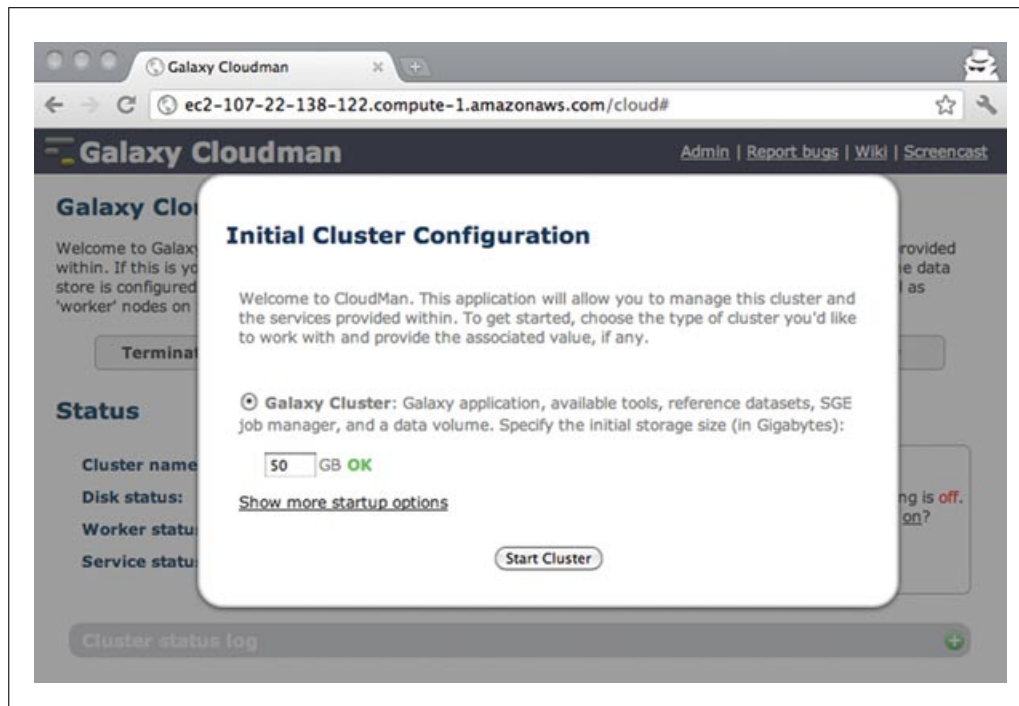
Galaxy Cloudman ×

ec2-107-22-138-122.compute-1.amazonaws.com/cloud#

Galaxy Cloudman

Admin | Report bugs | Wiki | Screencast

Galaxy Clo

Welcome to Galax within. If this is yo store is configured 'worker' nodes on

rovided e data l as

Terminat

Status

Cluster name
Disk status:
Worker statu
Service statu

ng is off. on?

Cluster status log

Initial Cluster Configuration

Welcome to CloudMan. This application will allow you to manage this cluster and the services provided within. To get started, choose the type of cluster you'd like to work with and provide the associated value, if any.

Galaxy Cluster: Galaxy application, available tools, reference datasets, SGE job manager, and a data volume. Specify the initial storage size (in Gigabytes):

50 GB OK

Show more startup options

Start Cluster